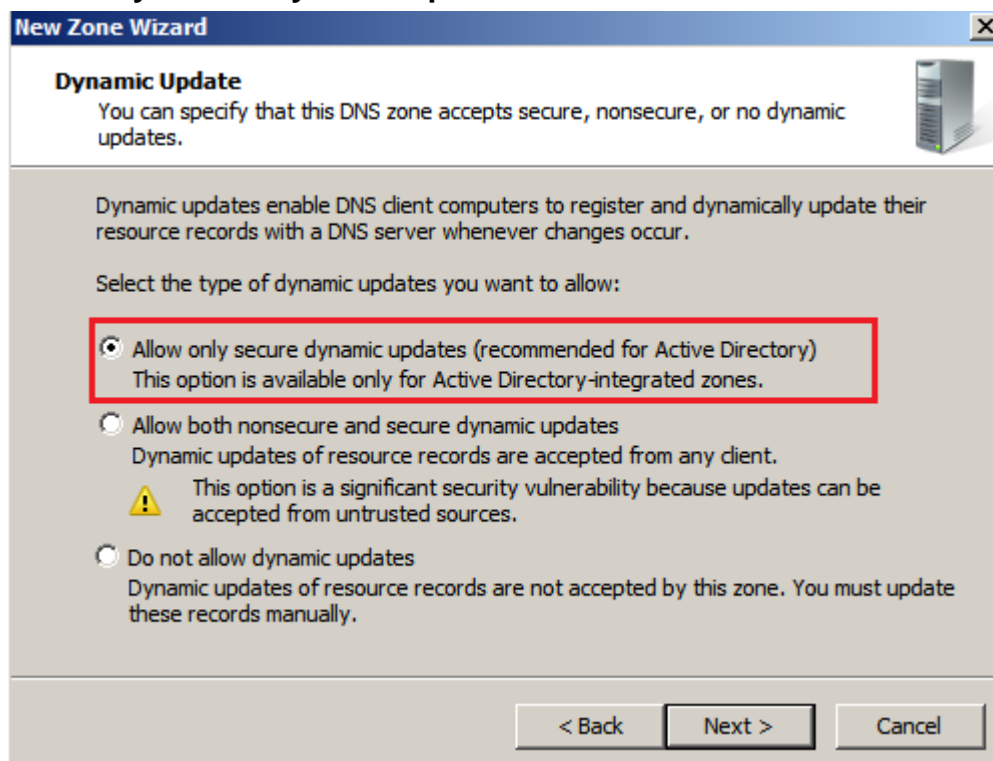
New Zone Wizard

Dynamic Update
You can specify that this DNS zone accepts secure, nonsecure, or no dynamic updates.

Dynamic updates enable DNS client computers to register and dynamically update their resource records with a DNS server whenever changes occur.

Select the type of dynamic updates you want to allow:

Allow only secure dynamic updates (recommended for Active Directory)
This option is available only for Active Directory-integrated zones.

Allow both nonsecure and secure dynamic updates
Dynamic updates of resource records are accepted from any client.

This option is a significant security vulnerability because updates can be accepted from untrusted sources.

Do not allow dynamic updates
Dynamic updates of resource records are not accepted by this zone. You must update these records manually.

< Back | Next > | Cancel